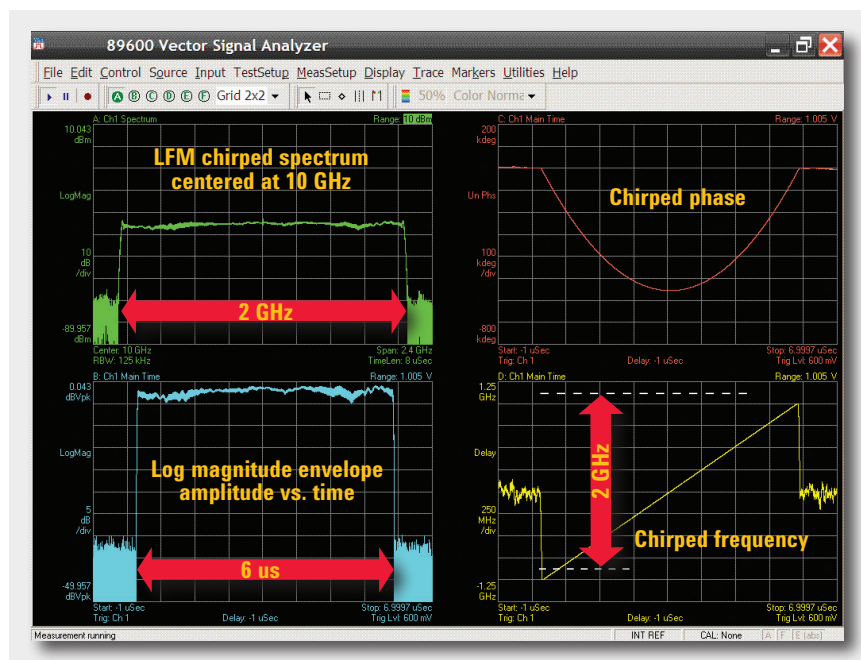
89600 Vector Signal Analyzer

File Edit Control Source Input TestSetup MeasSetup Display Trace Markers Utilities Help

A B C D E F Grid 2x2 50% Color Normal

A: Ch1 Spectrum
Range: 10 dBm
10.043 dBm
LogMag
10 dB /div
-89.957 dBm
LFM chirped spectrum centered at 10 GHz
2 GHz
Center: 10 GHz
RBW: 125 kHz
Span: 2.4 GHz
TimeLen: 8 uSec

C: Ch1 Main Time
Range: 1.005 V
200 kdeg
Un Phs
100 kdeg /div
-800 kdeg
Chirped phase
Start: -1 uSec
Trig: Ch 1
Delay: -1 uSec
Stop: 6.9997 uSec
Trig Lvl: 600 mV

B: Ch1 Main Time
Range: 1.005 V
0.043 dBVpk
LogMag
5 dB /div
-49.957 dBVpk
Log magnitude envelope amplitude vs. time
6 us
Start: -1 uSec
Trig: Ch 1
Delay: -1 uSec
Stop: 6.9997 uSec
Trig Lvl: 600 mV

D: Ch1 Main Time
Range: 1.005 V
1.25 GHz
Delay
250 MHz /div
-1.25 GHz
2 GHz
Chirped frequency
Start: -1 uSec
Trig: Ch 1
Delay: -1 uSec
Stop: 6.9997 uSec
Trig Lvl: 600 mV

Measurement running
INT REF
CAL: None
A F E (abs)